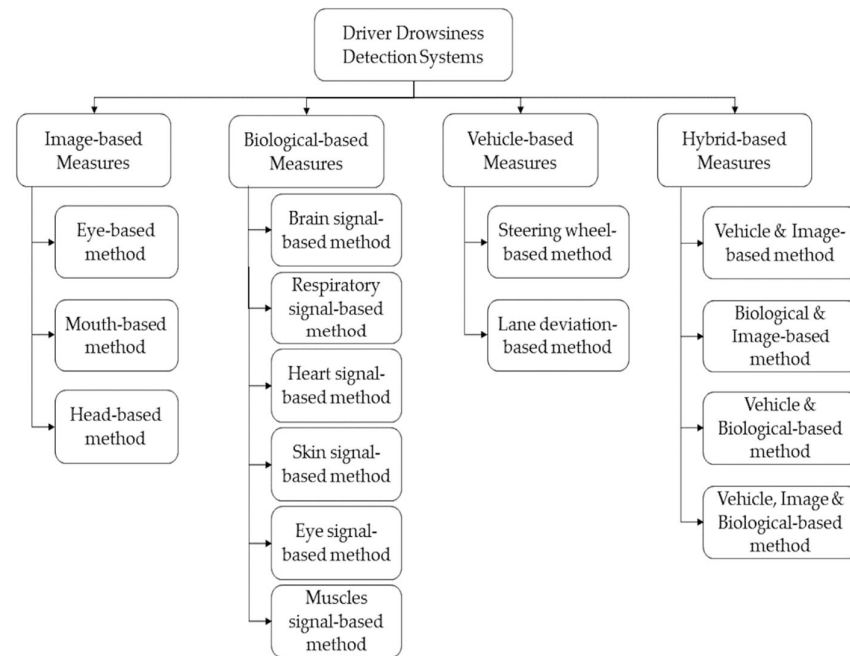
Driver Drowsiness Detection Systems

Image-based Measures

Eye-based method

Mouth-based method

Head-based method

Biological-based Measures

Brain signal-based method

Respiratory signal-based method

Heart signal-based method

Skin signal-based method

Eye signal-based method

Muscles signal-based method

Vehicle-based Measures

Steering wheel-based method

Lane deviation-based method

Hybrid-based Measures

Vehicle & Image-based method

Biological & Image-based method

Vehicle & Biological-based method

Vehicle, Image & Biological-based method